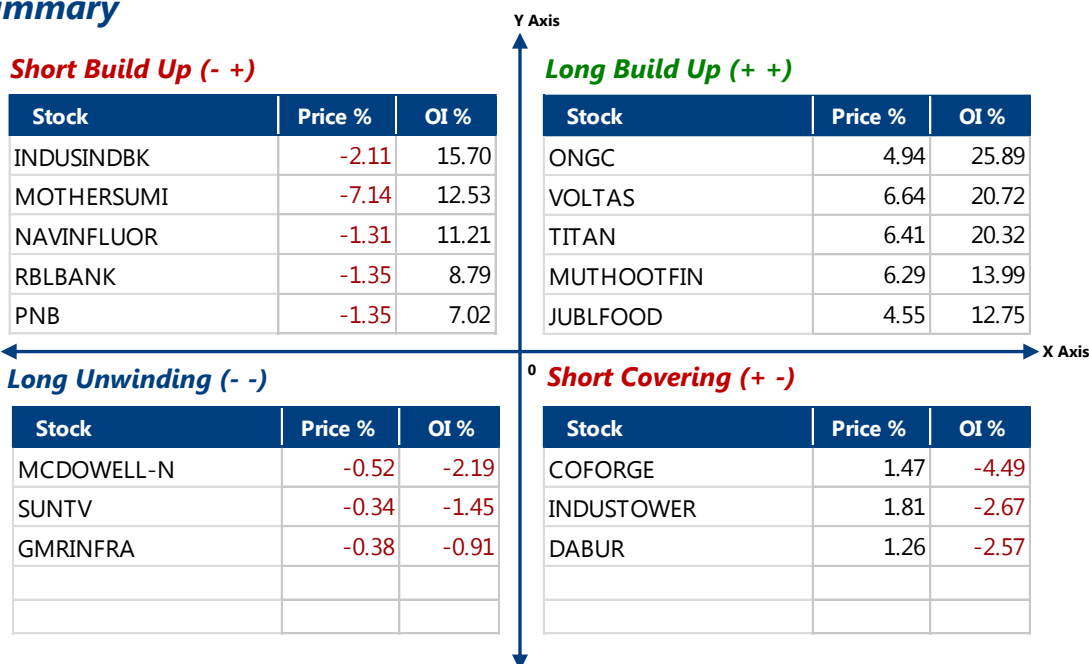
mmary

Y Axis

Short Build Up (- +)

| Stock | Price % | OI % |
|---|---|---|
| INDUSINDBK | -2.11 | 15.70 |
| MOTHERSUMI | -7.14 | 12.53 |
| NAVINFLUOR | -1.31 | 11.21 |
| RBLBANK | -1.35 | 8.79 |
| PNB | -1.35 | 7.02 |

Long Build Up (+ +)

| Stock | Price % | OI % |
|---|---|---|
| ONGC | 4.94 | 25.89 |
| VOLTAS | 6.64 | 20.72 |
| TITAN | 6.41 | 20.32 |
| MUTHOOTFIN | 6.29 | 13.99 |
| JUBLFOOD | 4.55 | 12.75 |

X Axis

0

Long Unwinding (- -)

| Stock | Price % | OI % |
|---|---|---|
| MCDOWELL-N | -0.52 | -2.19 |
| SUNTV | -0.34 | -1.45 |
| GMRINFRA | -0.38 | -0.91 |
| | | |
| | | |

Short Covering (+ -)

| Stock | Price % | OI % |
|---|---|---|
| COFORGE | 1.47 | -4.49 |
| INDUSTOWER | 1.81 | -2.67 |
| DABUR | 1.26 | -2.57 |
| | | |
| | | |